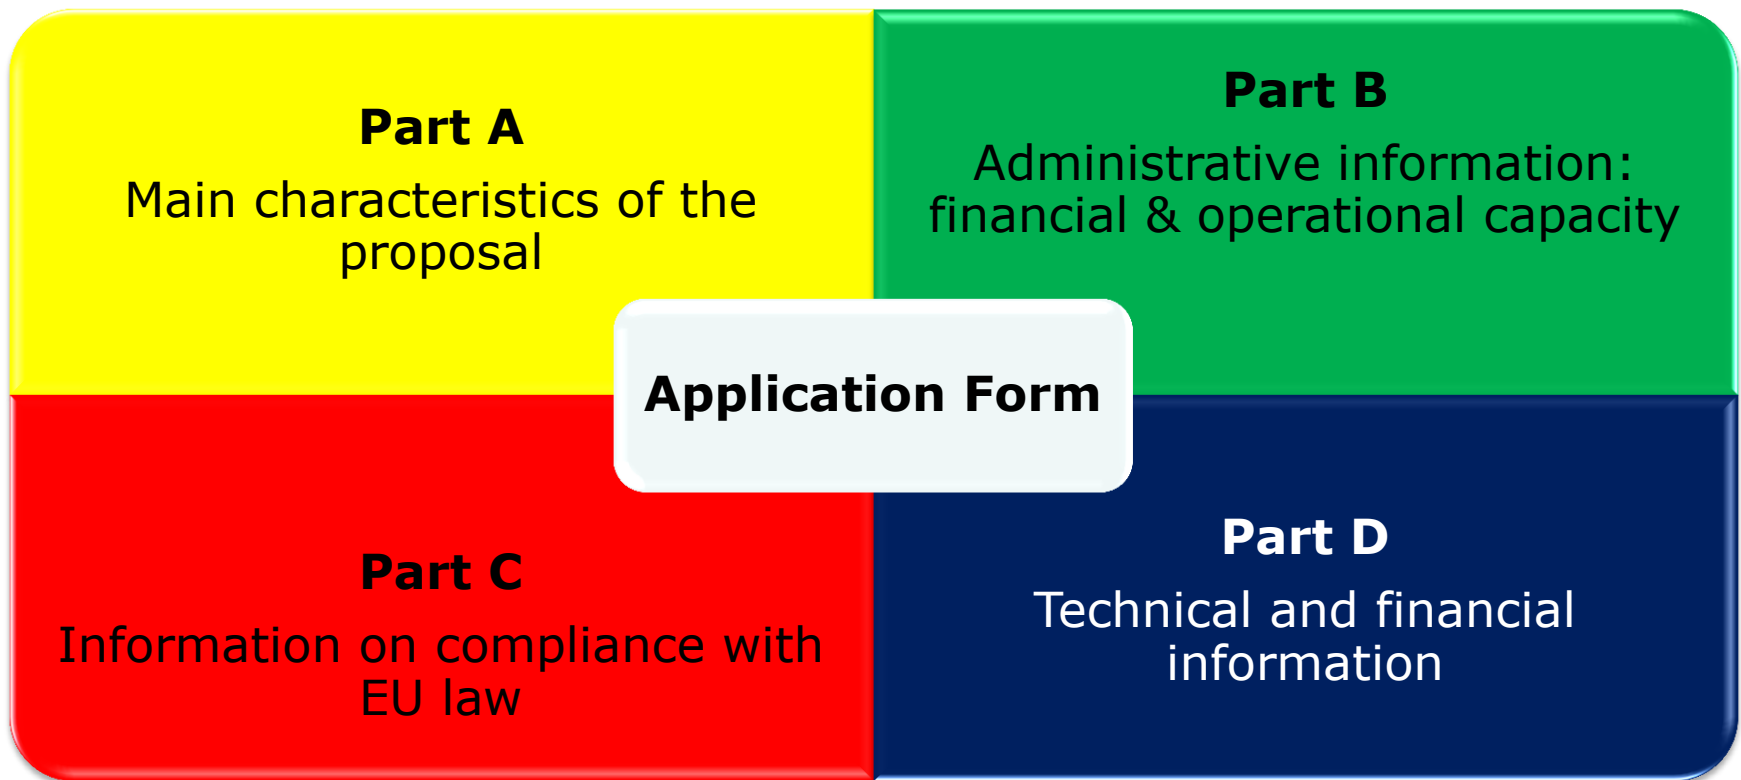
Part A
Main characteristics of the proposal

Part B
Administrative information: financial & operational capacity

Application Form

Part C
Information on compliance with EU law

Part D
Technical and financial information